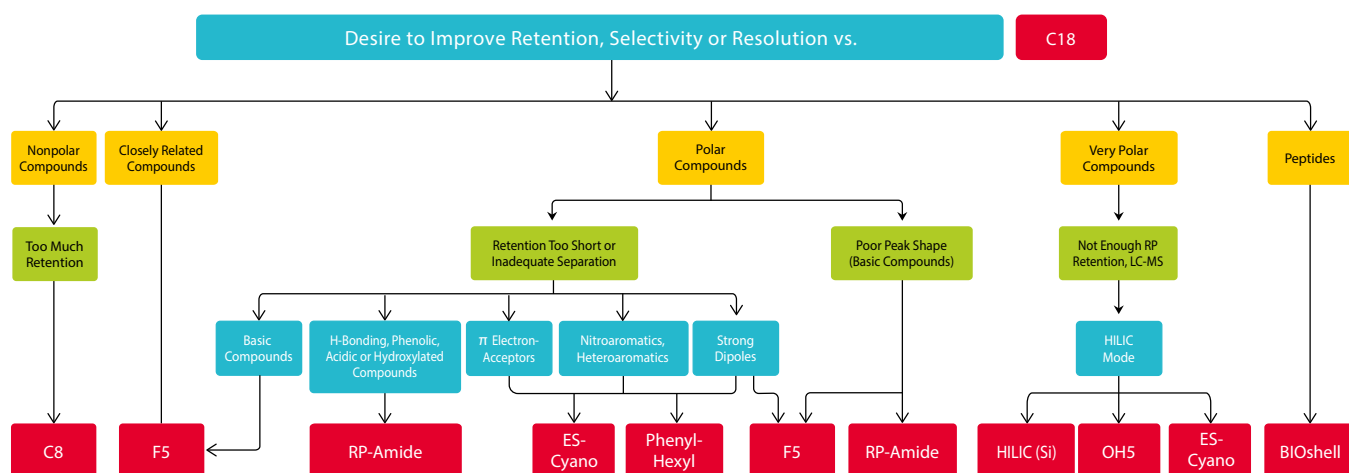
Desire to Improve Retention, Selectivity or Resolution vs.

C18

Nonpolar Compounds

Closely Related Compounds

Polar Compounds

Very Polar Compounds

Peptides

Too Much Retention

Retention Too Short or Inadequate Separation

Poor Peak Shape (Basic Compounds)

Not Enough RP Retention, LC-MS

Basic Compounds

H-Bonding, Phenolic, Acidic or Hydroxylated Compounds

$\pi$ Electron-Acceptors

Nitroaromatics, Heteroaromatics

Strong Dipoles

HILIC Mode

C8

F5

RP-Amide

ES-Cyano

Phenyl-Hexyl

F5

RP-Amide

HILIC (Si)

OH5

ES-Cyano

BIOshell